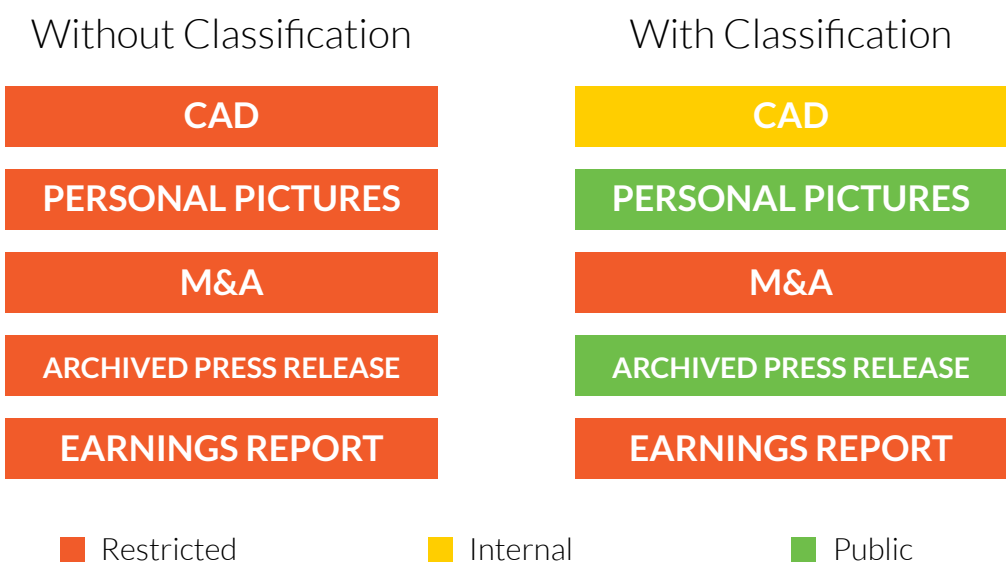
Without Classification

CAD

PERSONAL PICTURES

M&A

ARCHIVED PRESS RELEASE

EARNINGS REPORT

With Classification

CAD

PERSONAL PICTURES

M&A

ARCHIVED PRESS RELEASE

EARNINGS REPORT

Restricted Internal Public